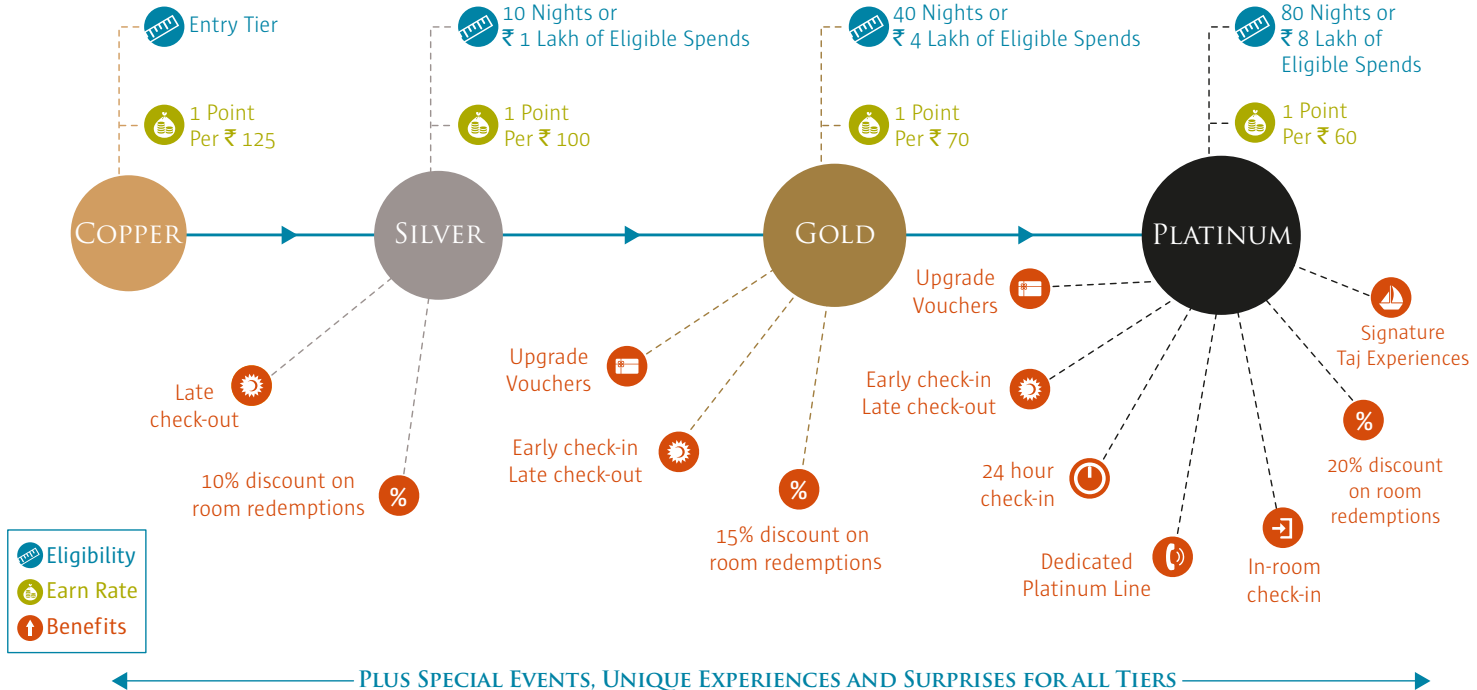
Entry Tier

1 Point Per ₹ 125

COPPER

10 Nights or ₹ 1 Lakh of Eligible Spends

1 Point Per ₹ 100

SILVER

Late check-out

10% discount on room redemptions

40 Nights or ₹ 4 Lakh of Eligible Spends

1 Point Per ₹ 70

GOLD

Upgrade Vouchers

Early check-in Late check-out

15% discount on room redemptions

80 Nights or ₹ 8 Lakh of Eligible Spends

1 Point Per ₹ 60

PLATINUM

Upgrade Vouchers

Signature Taj Experiences

Early check-in Late check-out

24 hour check-in

20% discount on room redemptions

Dedicated Platinum Line

In-room check-in

Eligibility
Earn Rate
Benefits

PLUS SPECIAL EVENTS, UNIQUE EXPERIENCES AND SURPRISES FOR ALL TIERS